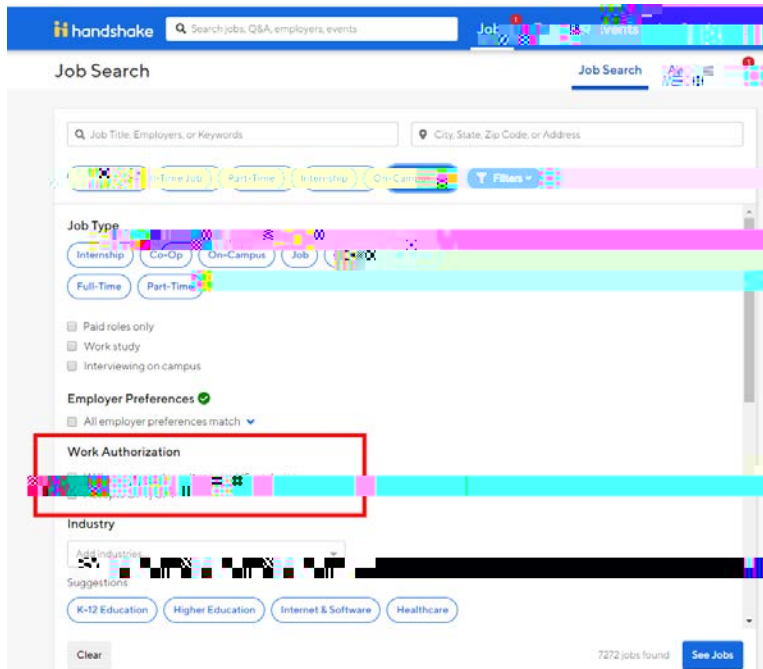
handshake Search jobs, Q&A, employers, events Jobs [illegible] Events

Job Search Job Search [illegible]

Job Title, Employers, or Keywords City, State, Zip Code, or Address

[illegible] -Time Job Part-Time Internship On-Campus Filters

Job Type

Internship Co-Op On-Campus Job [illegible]

Full-Time Part-Time

Paid roles only

Work study

Interviewing on campus

Employer Preferences

All employer preferences match

Work Authorization

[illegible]

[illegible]

Industry

Add industries

Suggestions

K-12 Education Higher Education Internet & Software Healthcare

Clear 7272 jobs found See Jobs